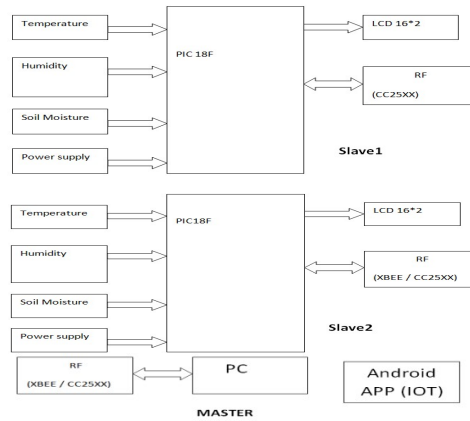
Temperature

Humidity

Soil Moisture

Power supply

PIC 18F

LCD 16*2

RF

(CC25XX)

Slave1

Temperature

Humidity

Soil Moisture

Power supply

PIC18F

LCD 16*2

RF

(XBEE / CC25XX)

Slave2

RF

(XBEE / CC25XX)

PC

Android APP (IOT)

MASTER